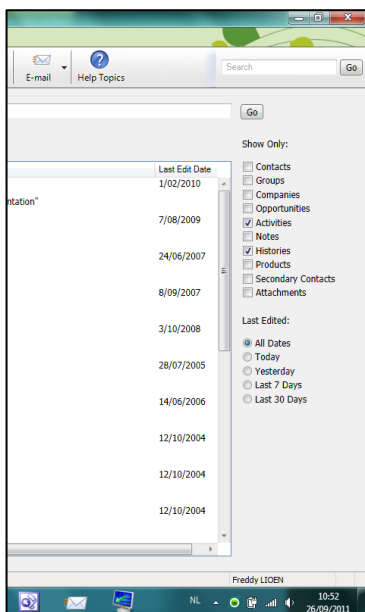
E-mail

Help Topics

Search

Go

Go

Show Only:

Contacts

Groups

Companies

Opportunities

Activities

Notes

Histories

Products

Secondary Contacts

Attachments

Last Edited:

All Dates

Today

Yesterday

Last 7 Days

Last 30 Days

Last Edit Date

ntation"

1/02/2010

7/08/2009

24/06/2007

8/09/2007

3/10/2008

28/07/2005

14/06/2006

12/10/2004

12/10/2004

12/10/2004

Freddy LIOEN

NL

10:52
26/09/2011